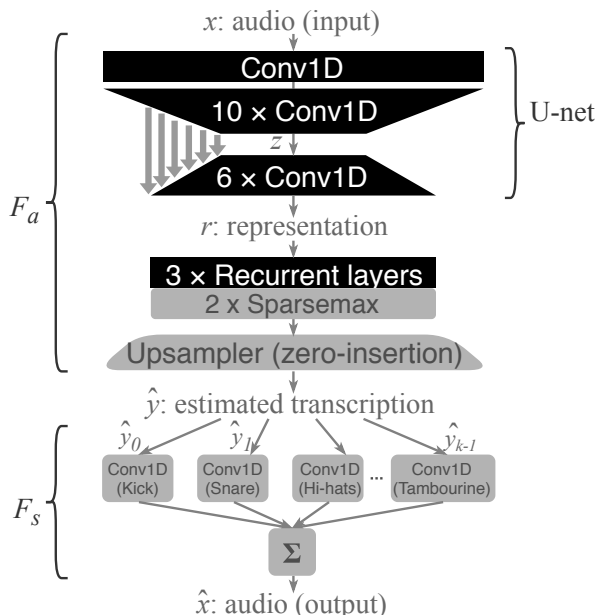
$x$: audio (input)

Conv1D

10 × Conv1D

$z$

6 × Conv1D

U-net

$F_a$

$r$: representation

3 × Recurrent layers

2 x Sparsemax

Upsampler (zero-insertion)

$\hat{y}$: estimated transcription

$\hat{y}_0$ $\hat{y}_1$ $\hat{y}_{k-1}$

$F_s$

Conv1D (Kick)

Conv1D (Snare)

Conv1D (Hi-hats)

...

Conv1D (Tambourine)

$\Sigma$

$\hat{x}$: audio (output)